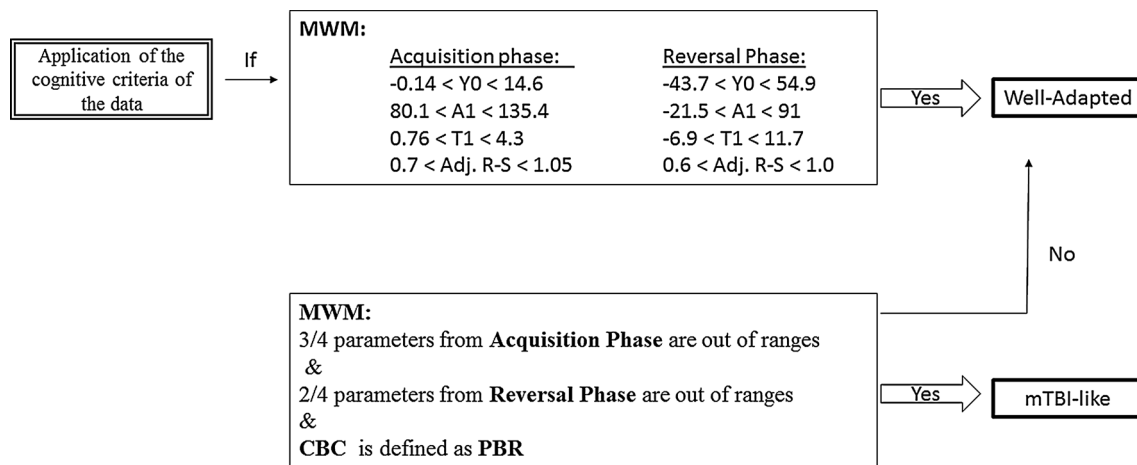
Application of the cognitive criteria of the data

If

MWM:

Acquisition phase:
$-0.14 < Y0 < 14.6$
$80.1 < A1 < 135.4$
$0.76 < T1 < 4.3$
$0.7 <$ Adj. R-S $< 1.05$

Reversal Phase:
$-43.7 < Y0 < 54.9$
$-21.5 < A1 < 91$
$-6.9 < T1 < 11.7$
$0.6 <$ Adj. R-S $< 1.0$

Yes

Well-Adapted

No

MWM:
3/4 parameters from **Acquisition Phase** are out of ranges
&
2/4 parameters from **Reversal Phase** are out of ranges
&
**CBC** is defined as **PBR**

Yes

mTBI-like